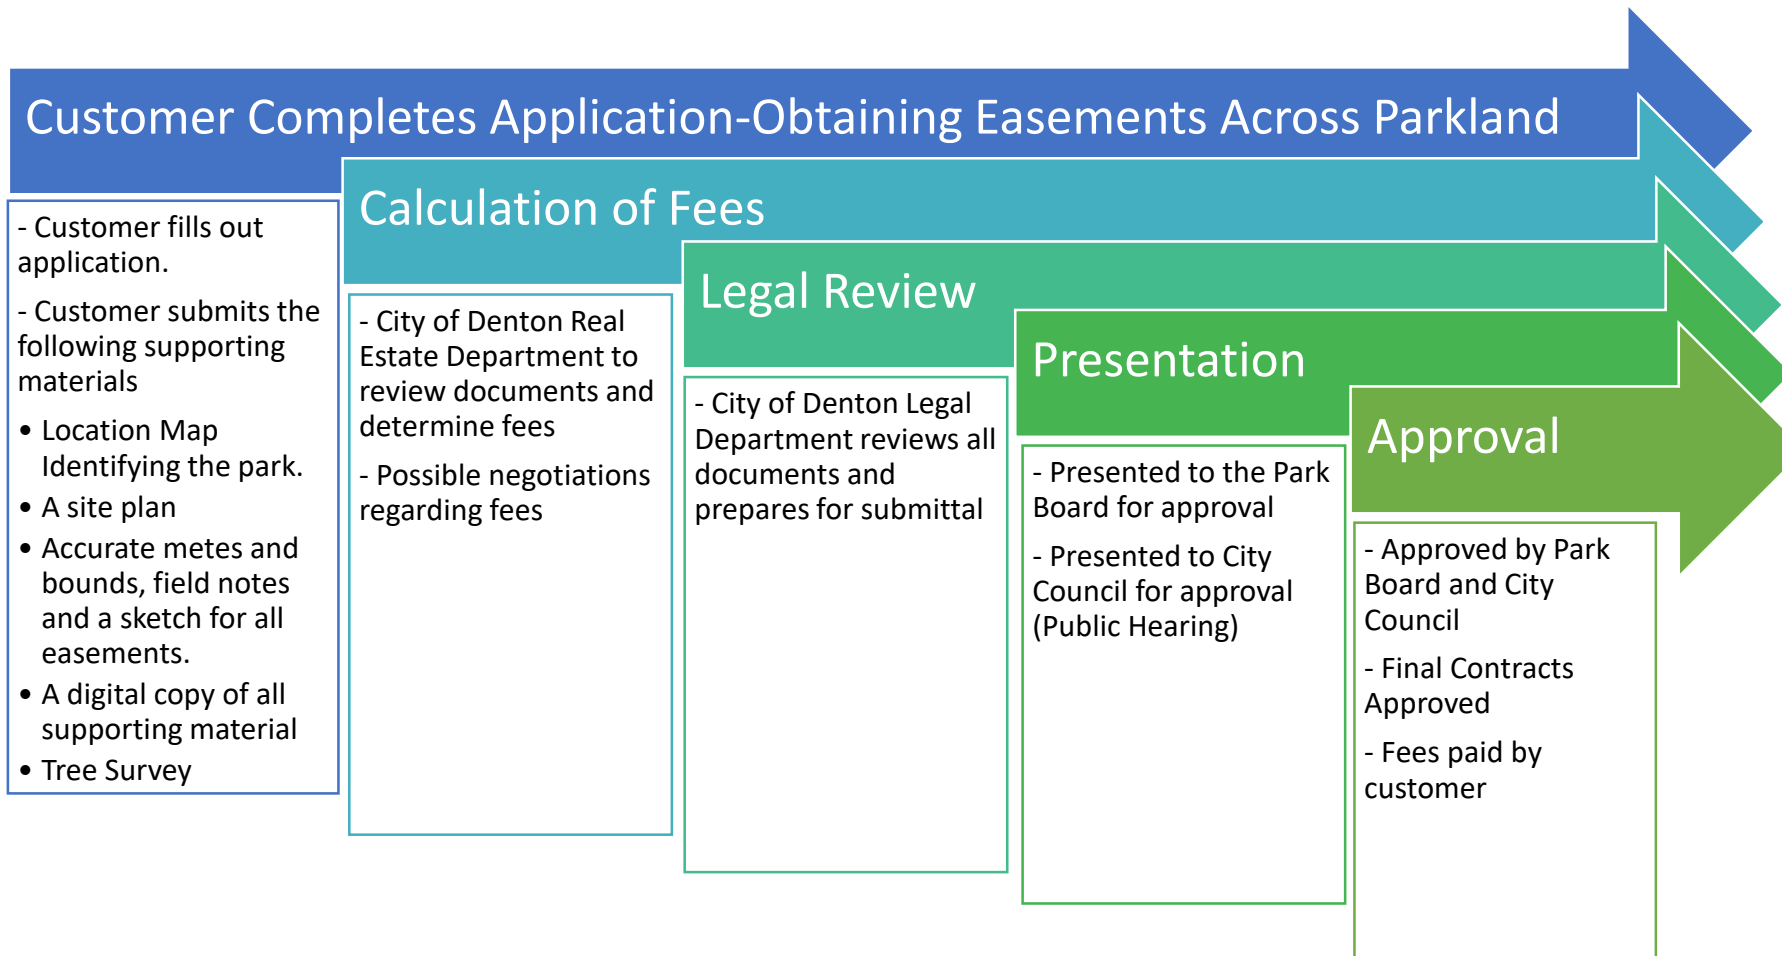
Customer Completes Application-Obtaining Easements Across Parkland

- Customer fills out application.

- Customer submits the following supporting materials

• Location Map Identifying the park.
• A site plan
• Accurate metes and bounds, field notes and a sketch for all easements.
• A digital copy of all supporting material
• Tree Survey

Calculation of Fees

- City of Denton Real Estate Department to review documents and determine fees

- Possible negotiations regarding fees

Legal Review

- City of Denton Legal Department reviews all documents and prepares for submittal

Presentation

- Presented to the Park Board for approval

- Presented to City Council for approval (Public Hearing)

Approval

- Approved by Park Board and City Council

- Final Contracts Approved

- Fees paid by customer